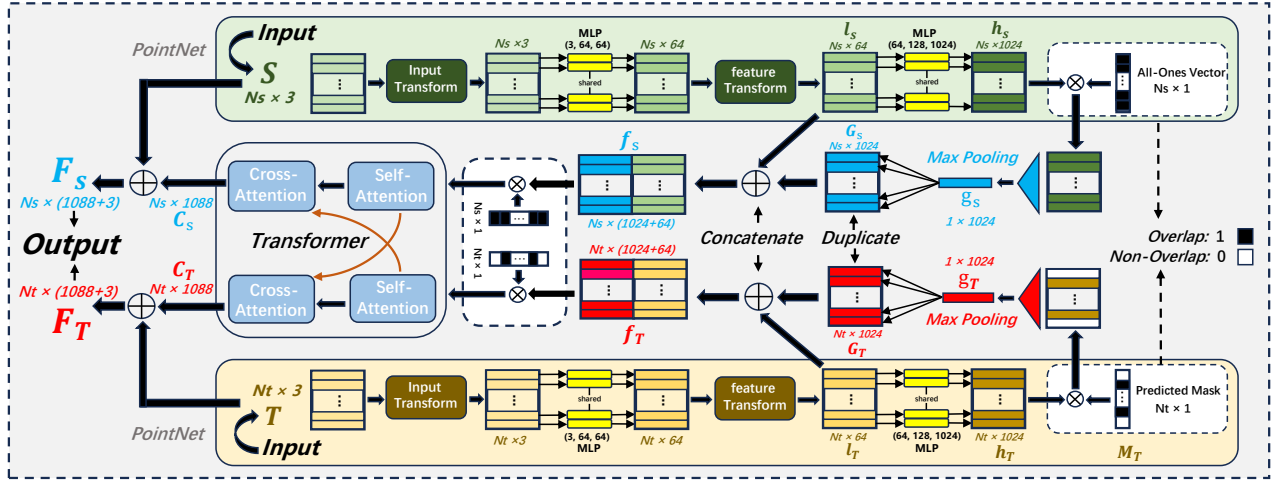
PointNet

Input

S

Ns × 3

Input Transform

Ns ×3

MLP (3, 64, 64)

shared

Ns × 64

feature Transform

$l_S$

Ns × 64

MLP (64, 128, 1024)

shared

$h_S$

Ns ×1024

All-Ones Vector Ns × 1

$F_S$

Ns × (1088+3)

Output

Nt × (1088+3)

$F_T$

Ns × 1088

$C_S$

$C_T$

Nt × 1088

Cross-Attention

Self-Attention

Transformer

Cross-Attention

Self-Attention

Ns × 1

Nt × 1

$f_S$

Ns × (1024+64)

Nt × (1024+64)

$f_T$

Concatenate

$G_S$

Ns × 1024

Duplicate

Nt × 1024

$G_T$

Max Pooling

$g_S$

1 × 1024

1 × 1024

$g_T$

Max Pooling

Overlap: 1

Non-Overlap: 0

Nt × 3

T

Input

PointNet

Input Transform

Nt ×3

(3, 64, 64) MLP

shared

Nt × 64

feature Transform

Nt × 64

$l_T$

(64, 128, 1024) MLP

shared

Nt × 1024

$h_T$

Predicted Mask Nt × 1

$M_T$